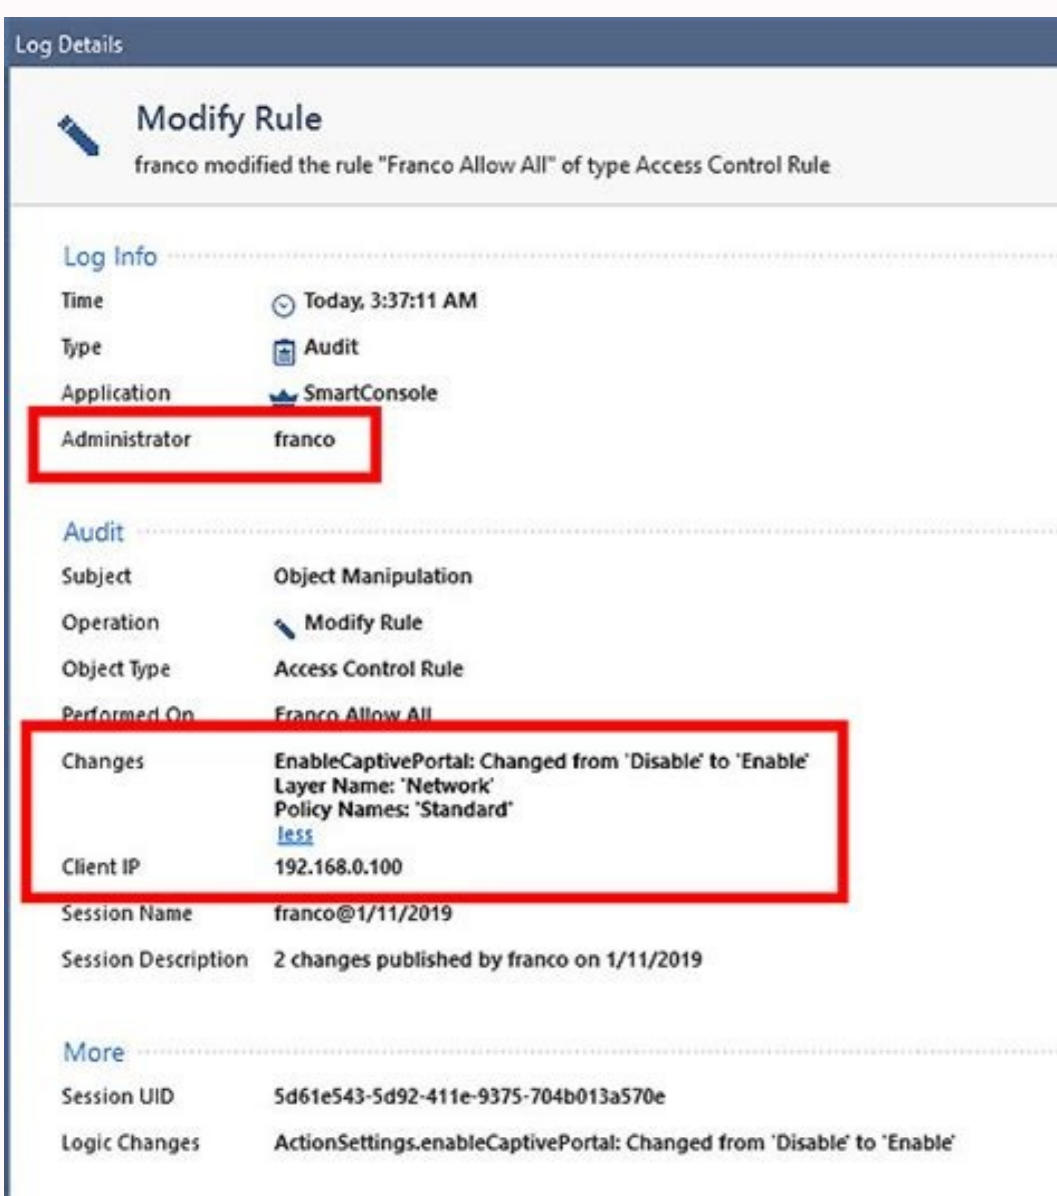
Log Details

Modify Rule
franco modified the rule "Franco Allow All" of type Access Control Rule

Log Info

| | |
|---|---|
| Time | Today, 3:37:11 AM |
| Type | Audit |
| Application | SmartConsole |
| Administrator | franco |

Audit

| | |
|---|---|
| Subject | Object Manipulation |
| Operation | Modify Rule |
| Object Type | Access Control Rule |
| Performed On | Franco Allow All |
| Changes | EnableCaptivePortal: Changed from 'Disable' to 'Enable' Layer Name: 'Network' Policy Names: 'Standard' less |
| Client IP | 192.168.0.100 |
| Session Name | franco@1/11/2019 |
| Session Description | 2 changes published by franco on 1/11/2019 |

More

| | |
|---|---|
| Session UID | 5d61e543-5d92-411e-9375-704b013a570e |
| Logic Changes | ActionSettings.enableCaptivePortal: Changed from 'Disable' to 'Enable' |